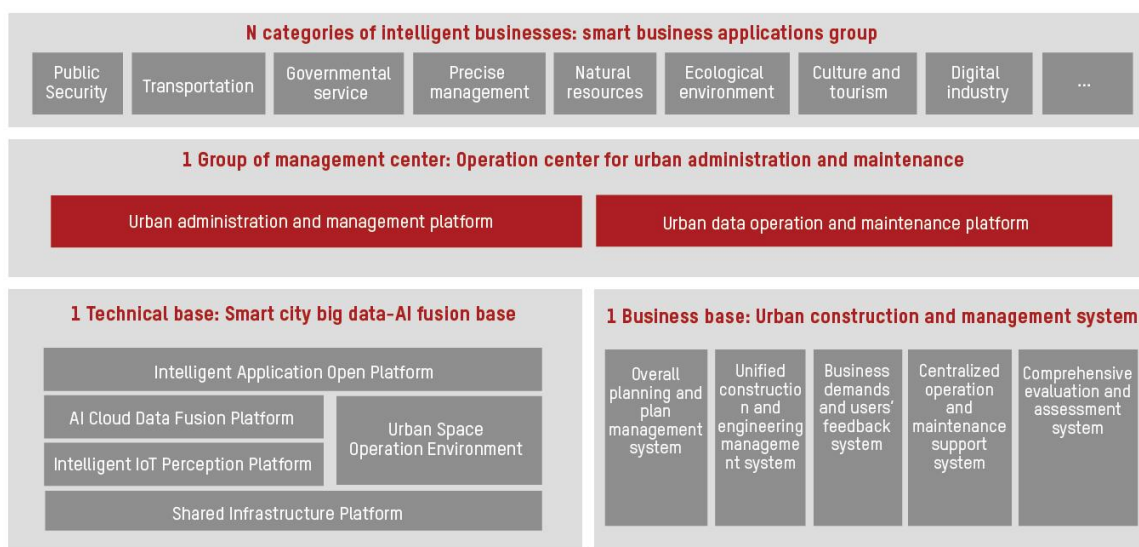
N categories of intelligent businesses: smart business applications group

Public Security

Transportation

Governmental service

Precise management

Natural resources

Ecological environment

Culture and tourism

Digital industry

...

1 Group of management center: Operation center for urban administration and maintenance

Urban administration and management platform

Urban data operation and maintenance platform

1 Technical base: Smart city big data-AI fusion base

Intelligent Application Open Platform

AI Cloud Data Fusion Platform

Intelligent IoT Perception Platform

Urban Space Operation Environment

Shared Infrastructure Platform

1 Business base: Urban construction and management system

Overall planning and plan management system

Unified construction and engineering management system

Business demands and users' feedback system

Centralized operation and maintenance support system

Comprehensive evaluation and assessment system